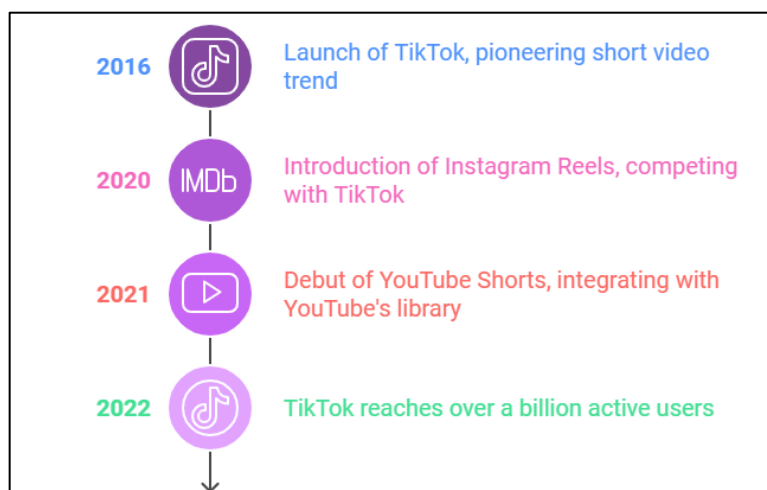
2016
Launch of TikTok, pioneering short video trend

2020
IMDb
Introduction of Instagram Reels, competing with TikTok

2021
Debut of YouTube Shorts, integrating with YouTube's library

2022
TikTok reaches over a billion active users